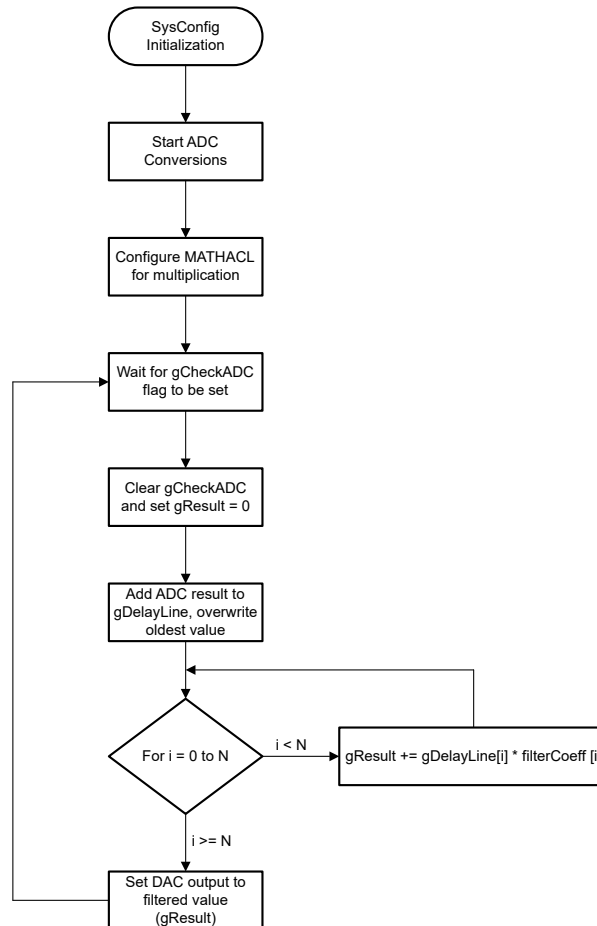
SysConfig Initialization

Start ADC Conversions

Configure MATHACL for multiplication

Wait for gCheckADC flag to be set

Clear gCheckADC and set gResult = 0

Add ADC result to gDelayLine, overwrite oldest value

For i = 0 to N

i < N

gResult += gDelayLine[i] * filterCoeff [i

i >= N

Set DAC output to filtered value (gResult)